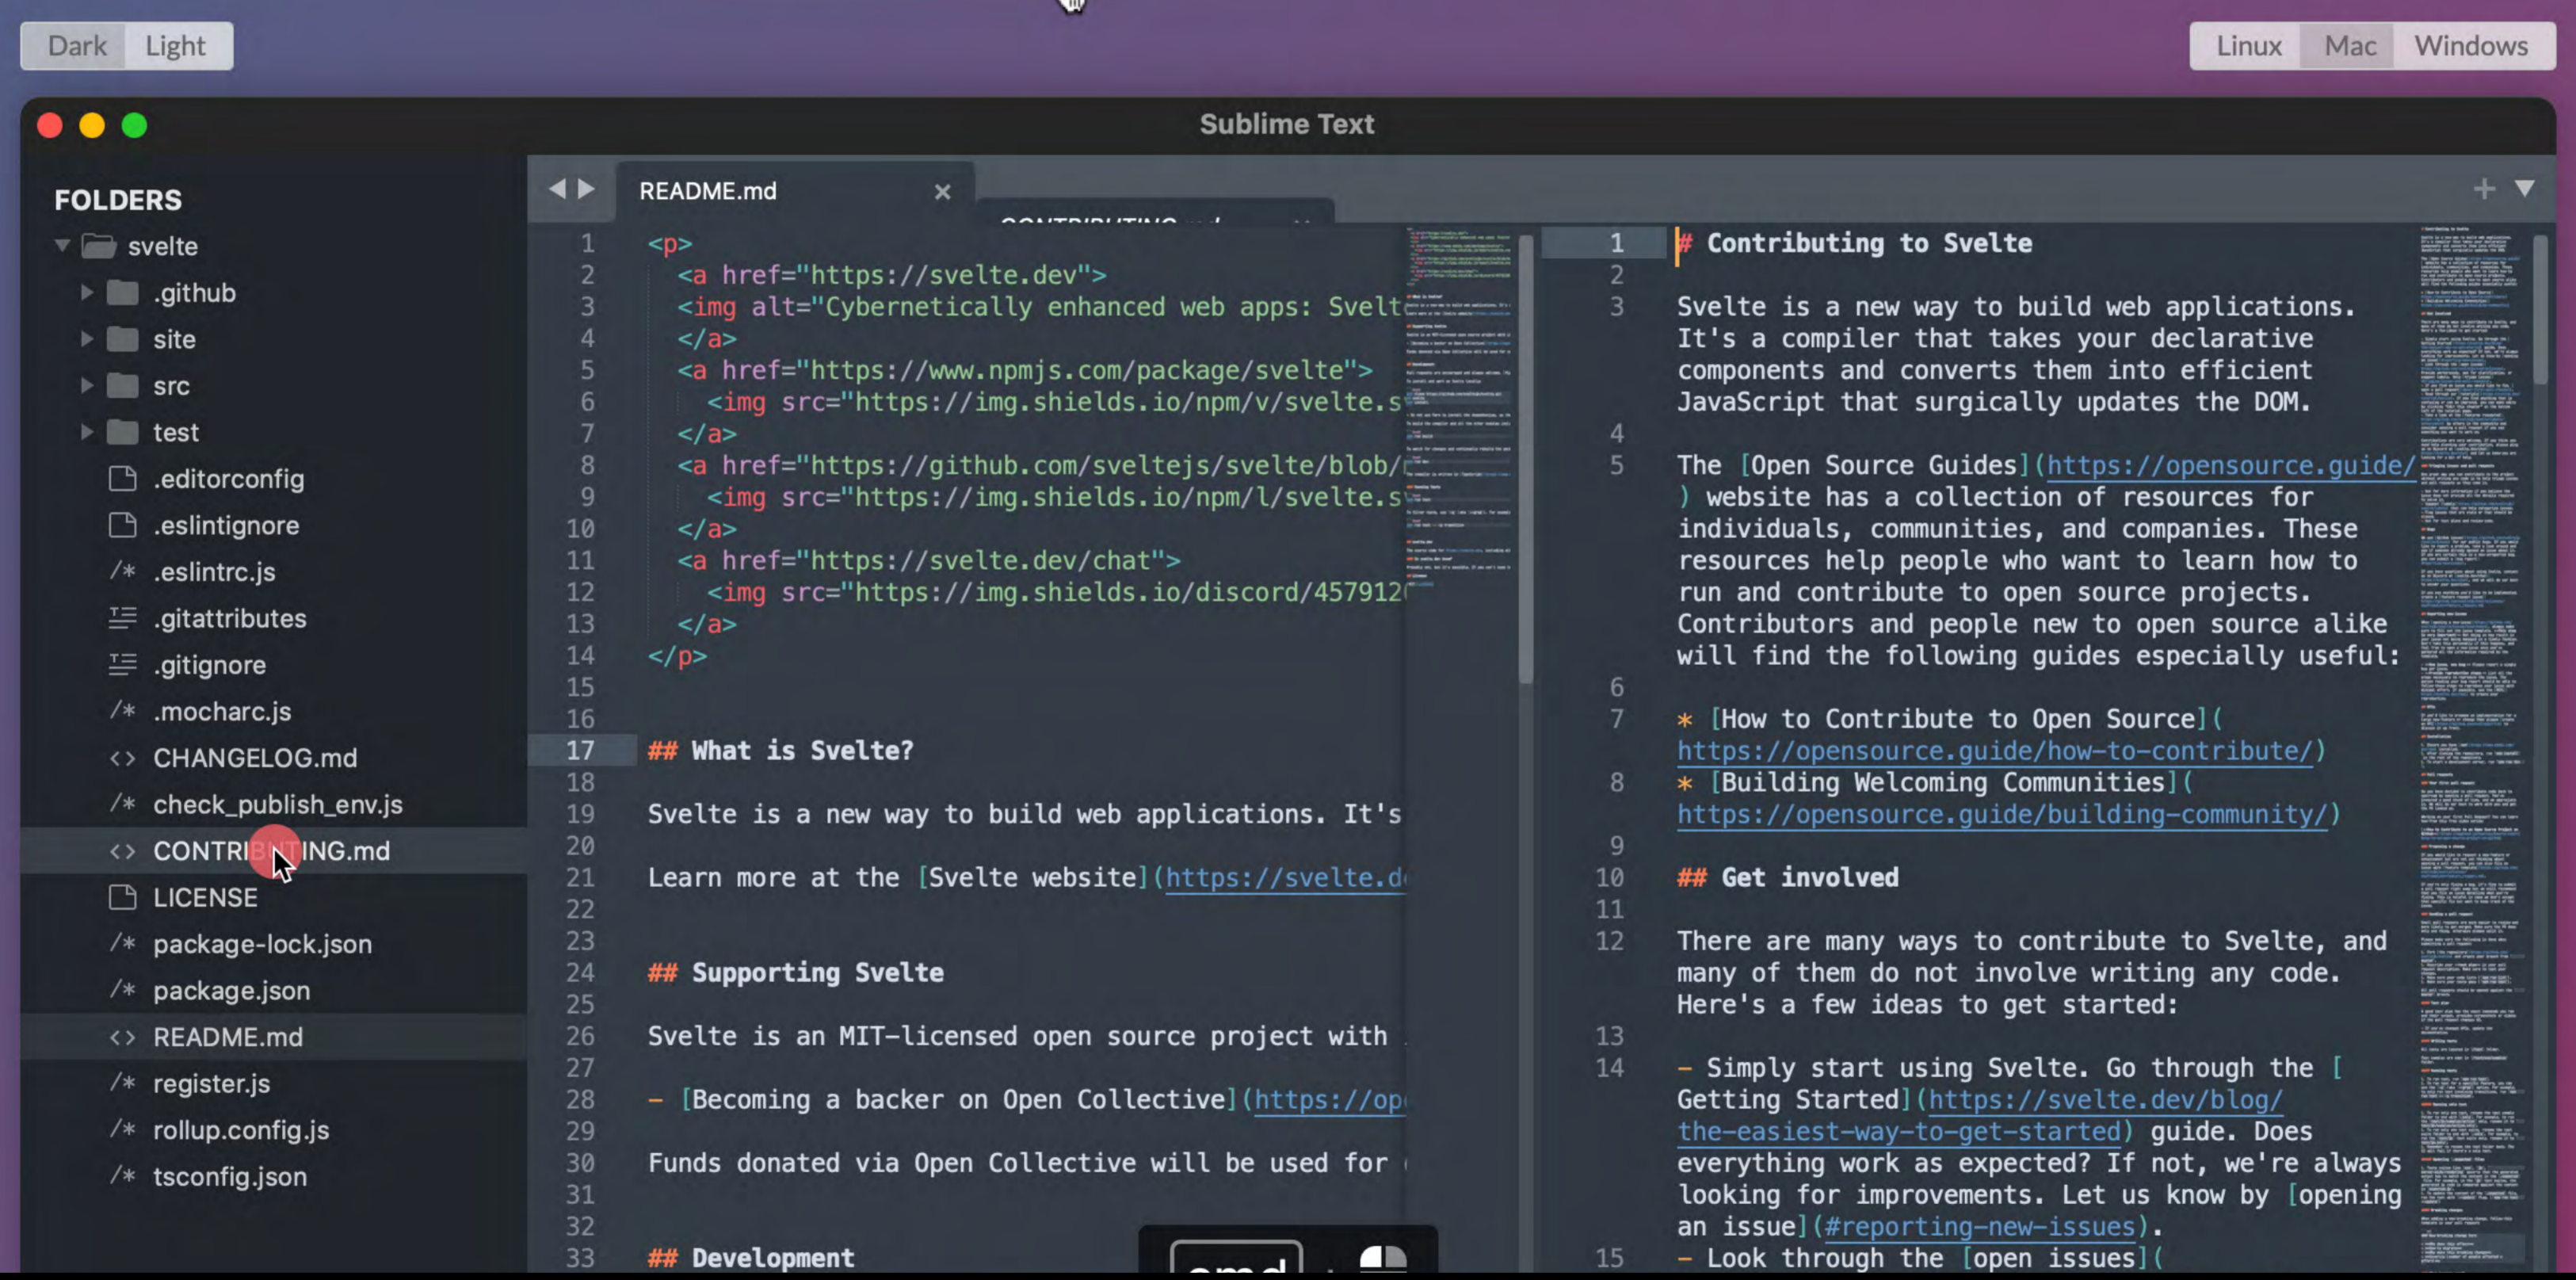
Dark Light

Linux Mac Windows

Sublime Text

FOLDERS
svelte
.github
site
src
test
.editorconfig
.eslintignore
.eslintrc.js
.gitattributes
.gitignore
.mocharc.js
CHANGELOG.md
check_publish_env.js
CONTRI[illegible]ING.md
LICENSE
package-lock.json
package.json
README.md
register.js
rollup.config.js
tsconfig.json

README.md ×

1 <p>
2 <a href="https://svelte.dev">
3 <img alt="Cybernetically enhanced web apps: Svelt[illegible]
4 </a>
5 <a href="https://www.npmjs.com/package/svelte">
6 <img src="https://img.shields.io/npm/v/svelte.s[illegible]
7 </a>
8 <a href="https://github.com/sveltejs/svelte/blob/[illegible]
9 <img src="https://img.shields.io/npm/l/svelte.s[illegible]
10 </a>
11 <a href="https://svelte.dev/chat">
12 <img src="https://img.shields.io/discord/457912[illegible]
13 </a>
14 </p>
15
16
17 ## What is Svelte?
18
19 Svelte is a new way to build web applications. It's
20
21 Learn more at the [Svelte website](https://svelte.d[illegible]
22
23
24 ## Supporting Svelte
25
26 Svelte is an MIT-licensed open source project with
27
28 - [Becoming a backer on Open Collective](https://op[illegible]
29
30 Funds donated via Open Collective will be used for
31
32
33 ## Development

1 # Contributing to Svelte
2
3 Svelte is a new way to build web applications. It's a compiler that takes your declarative components and converts them into efficient JavaScript that surgically updates the DOM.
4
5 The [Open Source Guides](https://opensource.guide/) website has a collection of resources for individuals, communities, and companies. These resources help people who want to learn how to run and contribute to open source projects. Contributors and people new to open source alike will find the following guides especially useful:
6
7 * [How to Contribute to Open Source](https://opensource.guide/how-to-contribute/)
8 * [Building Welcoming Communities](https://opensource.guide/building-community/)
9
10 ## Get involved
11
12 There are many ways to contribute to Svelte, and many of them do not involve writing any code. Here's a few ideas to get started:
13
14 - Simply start using Svelte. Go through the [Getting Started](https://svelte.dev/blog/the-easiest-way-to-get-started) guide. Does everything work as expected? If not, we're always looking for improvements. Let us know by [opening an issue](#reporting-new-issues).
15 - Look through the [open issues](